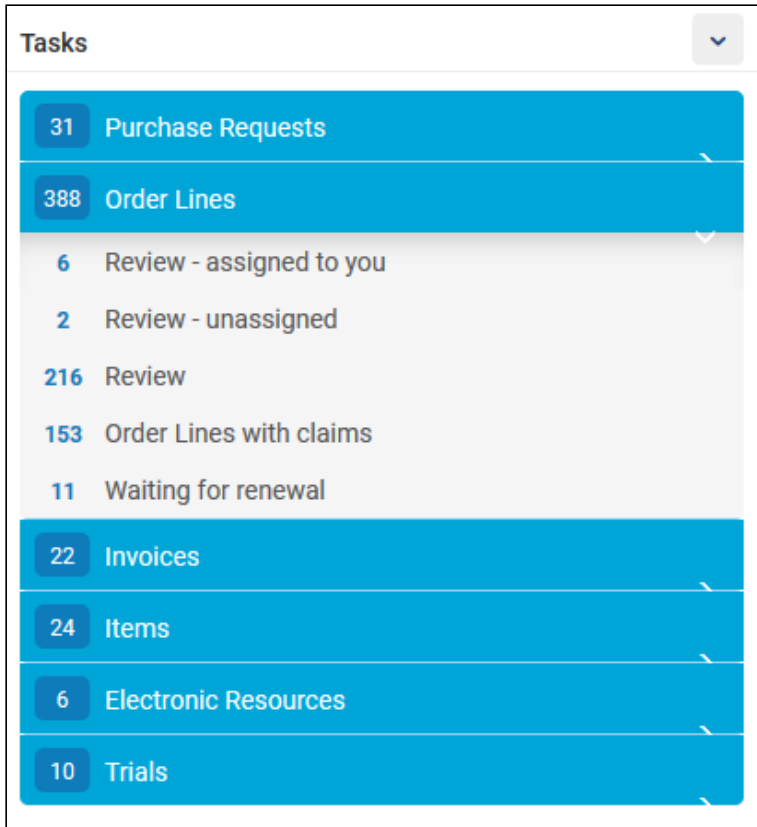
Tasks

31 Purchase Requests

388 Order Lines

6 Review - assigned to you

2 Review - unassigned

216 Review

153 Order Lines with claims

11 Waiting for renewal

22 Invoices

24 Items

6 Electronic Resources

10 Trials